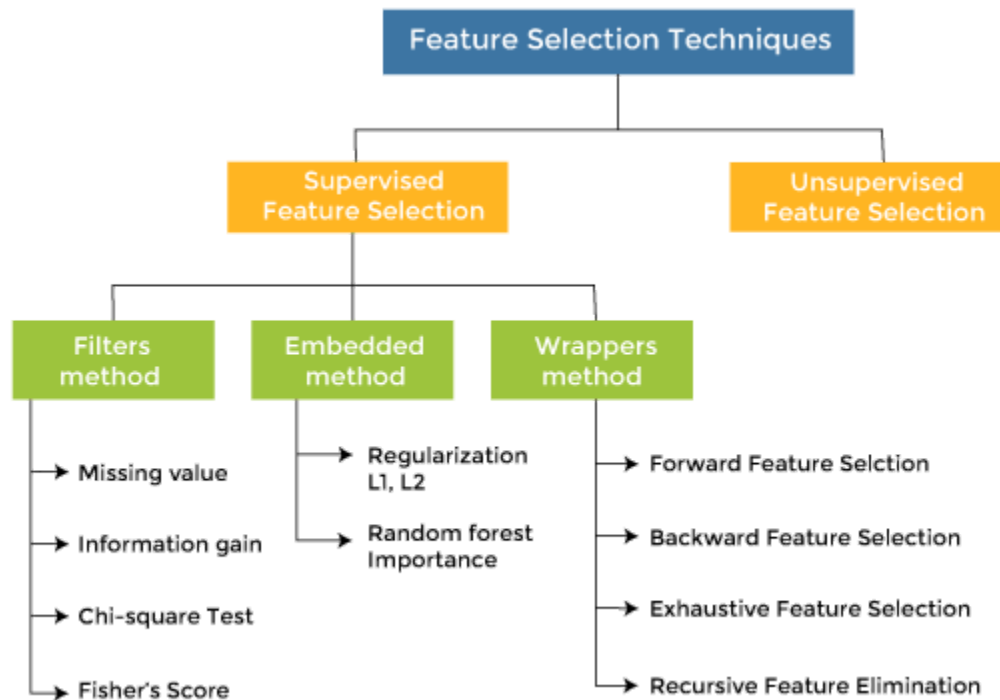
Feature Selection Techniques

Supervised Feature Selection

Unsupervised Feature Selection

Filters method

Embedded method

Wrappers method

Missing value

Information gain

Chi-square Test

Fisher's Score

Regularization L1, L2

Random forest Importance

Forward Feature Selction

Backward Feature Selection

Exhaustive Feature Selection

Recursive Feature Elimination